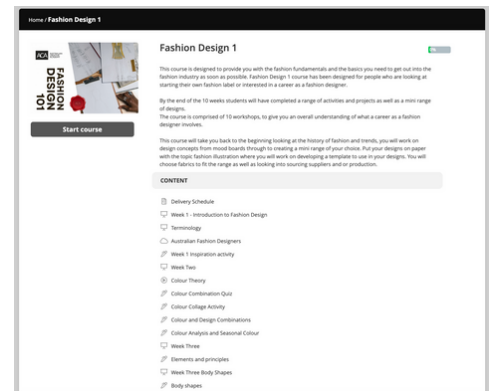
Home / Fashion Design 1

ACA
FASHION DESIGN 101

Start course

Fashion Design 1

0%

This course is designed to provide you with the fashion fundamentals and the basics you need to get out into the fashion industry as soon as possible. Fashion Design 1 course has been designed for people who are looking at starting their own fashion label or interested in a career as a fashion designer.

By the end of the 10 weeks students will have completed a range of activities and projects as well as a mini range of designs.
The course is comprised of 10 workshops, to give you an overall understanding of what a career as a fashion designer involves.

This course will take you back to the beginning looking at the history of fashion and trends, you will work on design concepts from mood boards through to creating a mini range of your choice. Put your designs on paper with the topic fashion illustration where you will work on developing a template to use in your designs. You will choose fabrics to fit the range as well as looking into sourcing suppliers and or production.

CONTENT

Delivery Schedule
Week 1 - Introduction to Fashion Design
Terminology
Australian Fashion Designers
Week 1 Inspiration activity
Week Two
Colour Theory
Colour Combination Quiz
Colour Collage Activity
Colour and Design Combinations
Colour Analysis and Seasonal Colour
Week Three
Elements and principles
Week Three Body Shapes
Body shapes